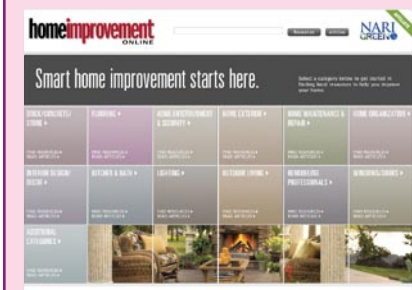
homeimprovement ONLINE

NARI GREEN

Smart home improvement starts here.

Select a category below to get started in finding local resources to help you improve your home.

BRICK/CONCRETE/ STONE ▸

FLOORING ▸

HOME ENTERTAINMENT & SECURITY ▸

HOME EXTERIOR ▸

HOME MAINTENANCE & REPAIR ▸

HOME ORGANIZATION ▸

INTERIOR DESIGN/ DECOR ▸

KITCHEN & BATH ▸

LIGHTING ▸

OUTDOOR LIVING ▸

REMODELING PROFESSIONALS ▸

WINDOWS/DOORS ▸

ADDITIONAL CATEGORIES ▸